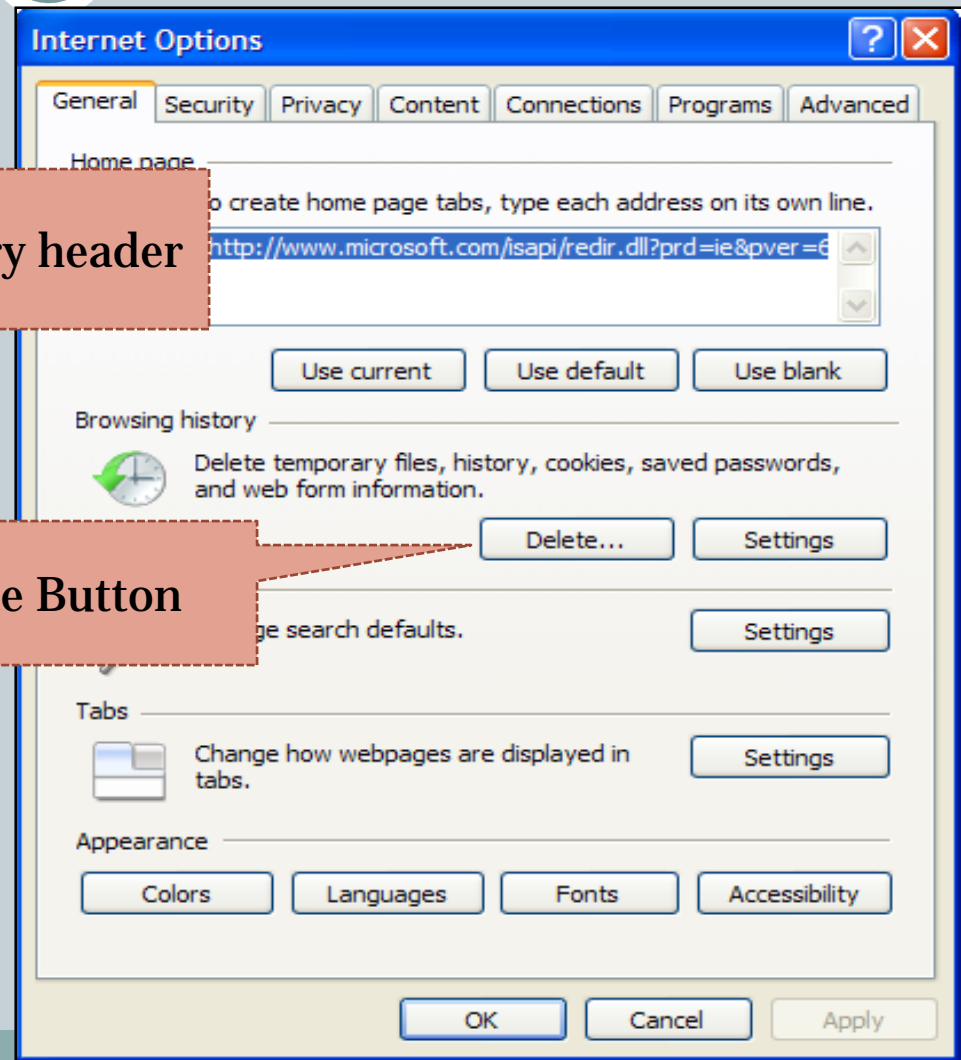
Internet Options

General | Security | Privacy | Content | Connections | Programs | Advanced

Home page

y header

o create home page tabs, type each address on its own line.

http://www.microsoft.com/isapi/redir.dll?prd=ie&pver=6

Use current | Use default | Use blank

Browsing history

Delete temporary files, history, cookies, saved passwords, and web form information.

Delete... | Settings

e Button

ge search defaults.

Settings

Tabs

Change how webpages are displayed in tabs.

Settings

Appearance

Colors | Languages | Fonts | Accessibility

OK | Cancel | Apply